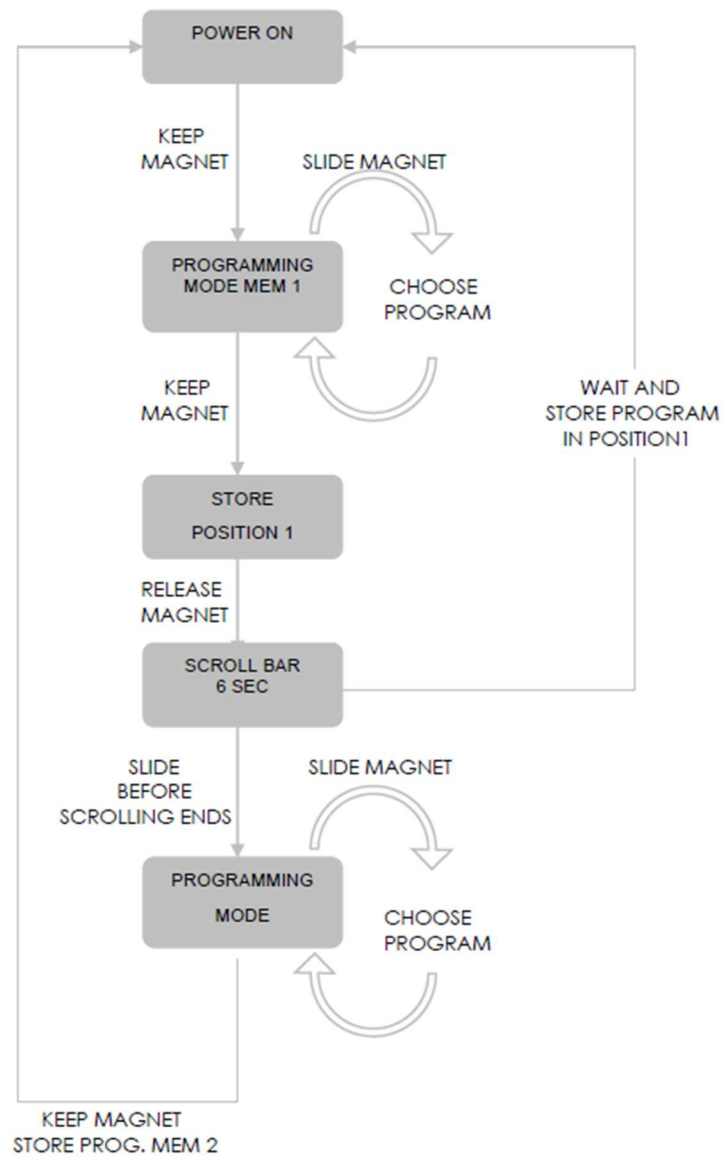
POWER ON

KEEP MAGNET

SLIDE MAGNET

PROGRAMMING MODE MEM 1

CHOOSE PROGRAM

KEEP MAGNET

WAIT AND STORE PROGRAM IN POSITION1

STORE

POSITION 1

RELEASE MAGNET

SCROLL BAR 6 SEC

SLIDE BEFORE SCROLLING ENDS

SLIDE MAGNET

PROGRAMMING

MODE

CHOOSE PROGRAM

KEEP MAGNET STORE PROG. MEM 2